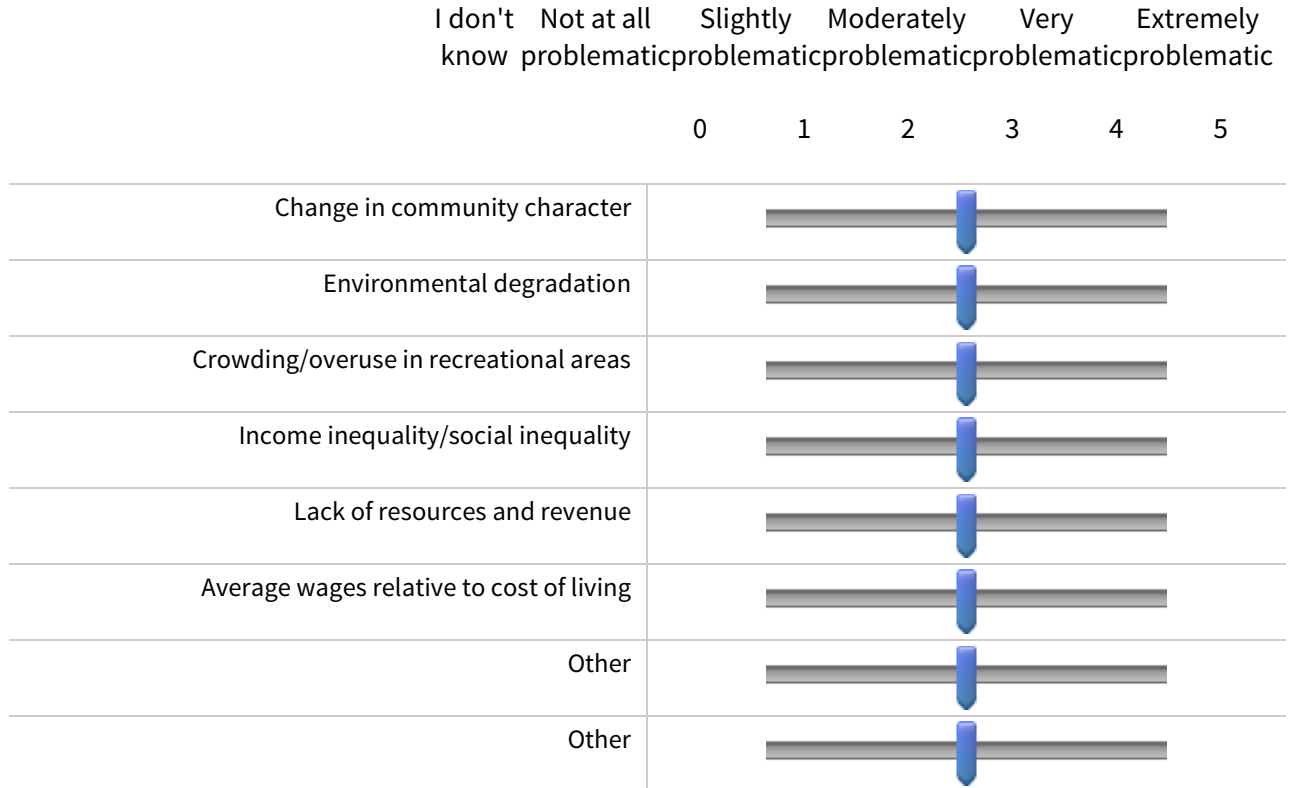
| | I don't know | Not at all problematic | Slightly problematic | Moderately problematic | Very problematic | Extremely problematic |
|---|---|---|---|---|---|---|
| | 0 | 1 | 2 | 3 | 4 | 5 |
| Change in community character | | | | | | |
| Environmental degradation | | | | | | |
| Crowding/overuse in recreational areas | | | | | | |
| Income inequality/social inequality | | | | | | |
| Lack of resources and revenue | | | | | | |
| Average wages relative to cost of living | | | | | | |
| Other | | | | | | |
| Other | | | | | | |